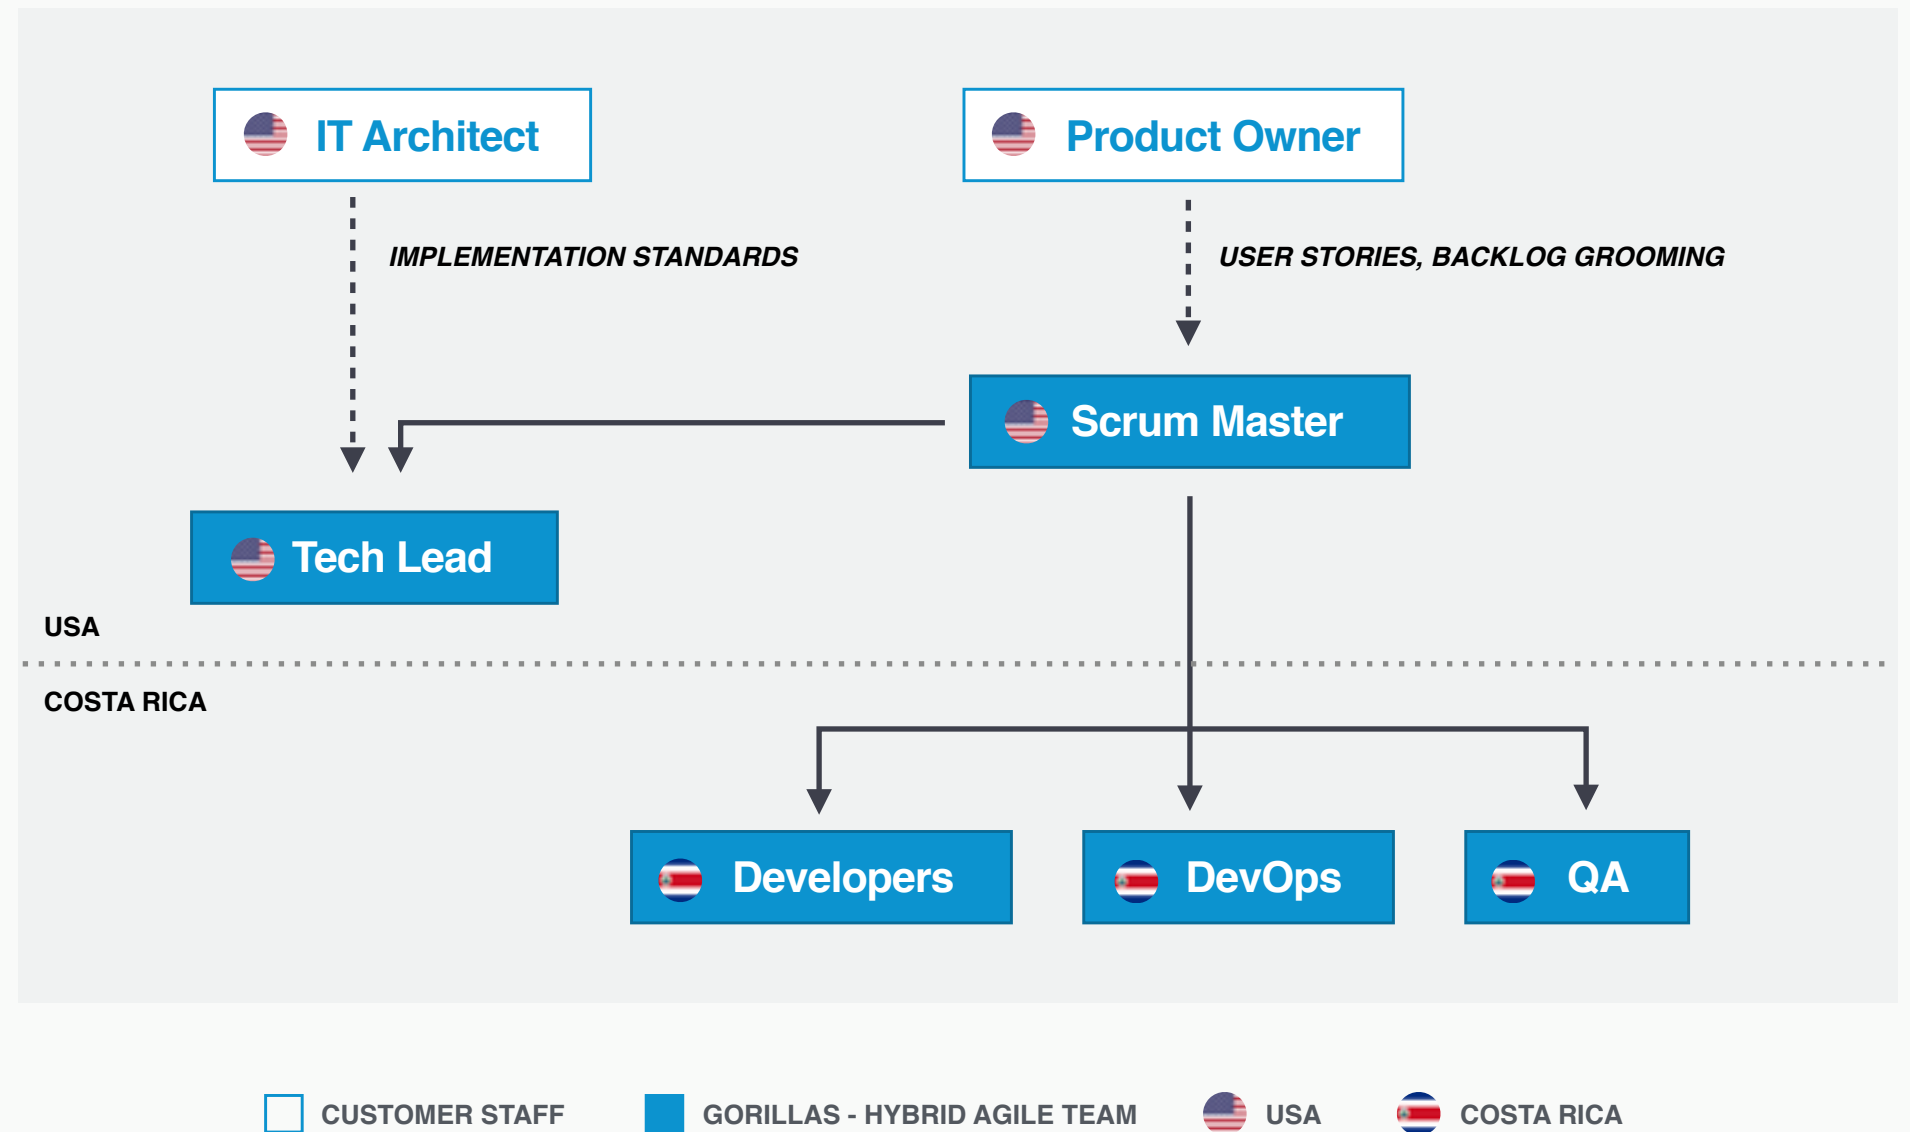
IT Architect

Product Owner

IMPLEMENTATION STANDARDS

USER STORIES, BACKLOG GROOMING

Scrum Master

Tech Lead

USA

COSTA RICA

Developers

DevOps

QA

CUSTOMER STAFF

GORILLAS - HYBRID AGILE TEAM

USA

COSTA RICA